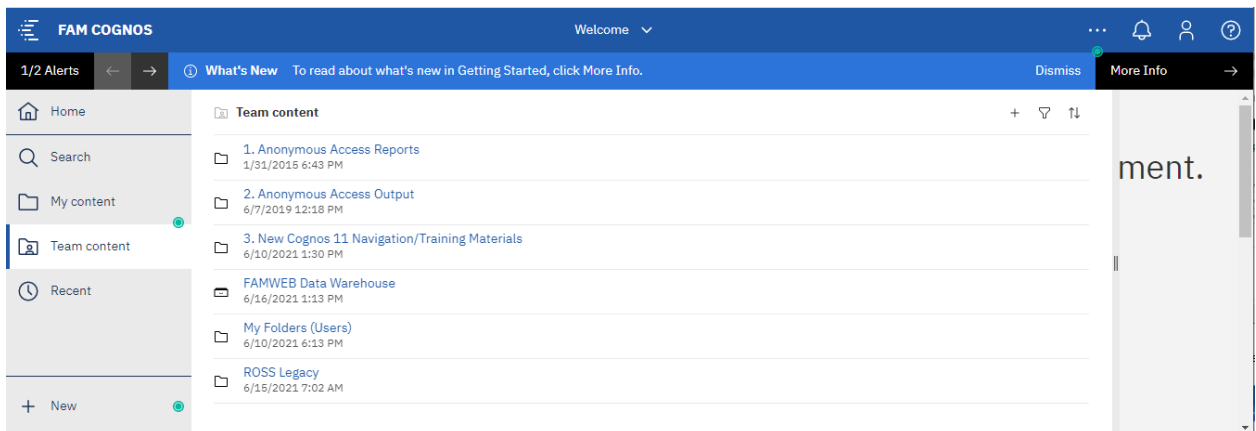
FAM COGNOS

Welcome

1/2 Alerts

What's New To read about what's new in Getting Started, click More Info.

Dismiss

More Info

Home

Search

My content

Team content

Recent

New

Team content

1. Anonymous Access Reports
1/31/2015 6:43 PM

2. Anonymous Access Output
6/7/2019 12:18 PM

3. New Cognos 11 Navigation/Training Materials
6/10/2021 1:30 PM

FAMWEB Data Warehouse
6/16/2021 1:13 PM

My Folders (Users)
6/10/2021 6:13 PM

ROSS Legacy
6/15/2021 7:02 AM

ment.